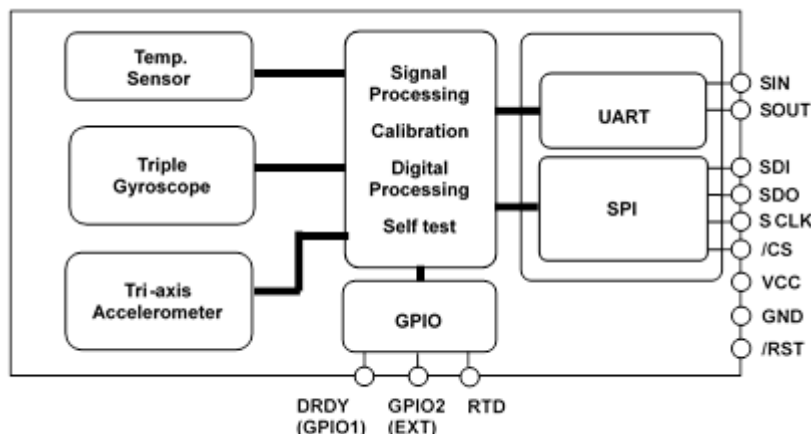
Temp. Sensor

Triple Gyroscope

Tri-axis Accelerometer

Signal Processing

Calibration

Digital Processing

Self test

UART

SPI

GPIO

SIN
SOUT
SDI
SDO
S CLK
/CS
VCC
GND
/RST

DRDY (GPIO1)
GPIO2 (EXT)
RTD